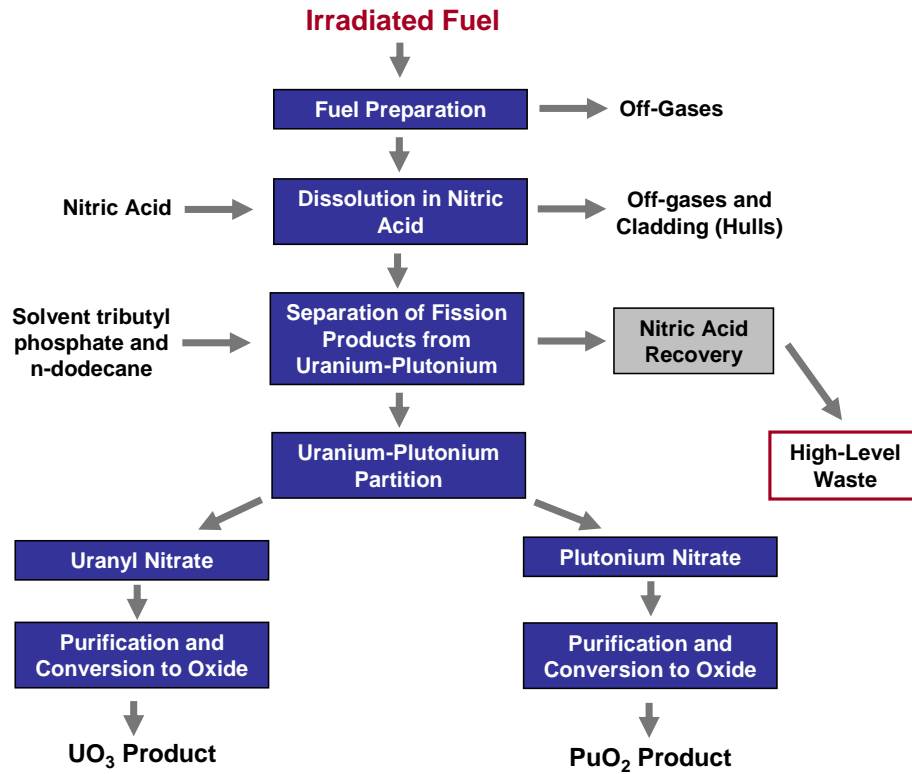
Irradiated Fuel

Fuel Preparation

Off-Gases

Nitric Acid

Dissolution in Nitric Acid

Off-gases and Cladding (Hulls)

Solvent tributyl phosphate and n-dodecane

Separation of Fission Products from Uranium-Plutonium

Nitric Acid Recovery

High-Level Waste

Uranium-Plutonium Partition

Uranyl Nitrate

Plutonium Nitrate

Purification and Conversion to Oxide

Purification and Conversion to Oxide

$UO_3$ Product

$PuO_2$ Product